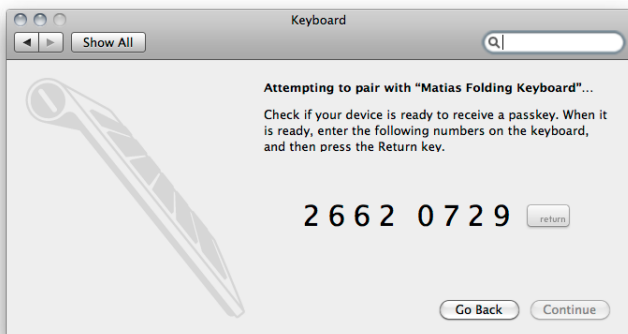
Keyboard

Show All

Attempting to pair with "Matias Folding Keyboard"...

Check if your device is ready to receive a passkey. When it is ready, enter the following numbers on the keyboard, and then press the Return key.

2662 0729

return

Go Back

Continue